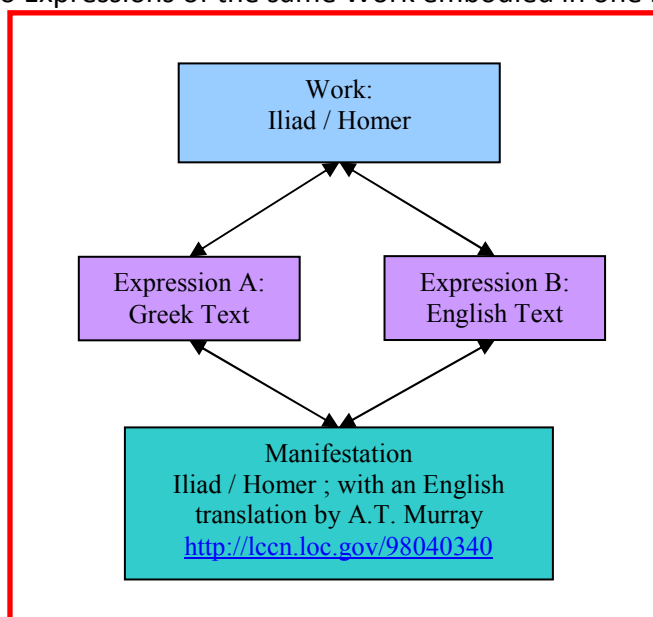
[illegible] Expressions of the same Work embodied in one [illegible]

Work:
Iliad / Homer

Expression A:
Greek Text

Expression B:
English Text

Manifestation
Iliad / Homer ; with an English translation by A.T. Murray
http://lccn.loc.gov/98040340